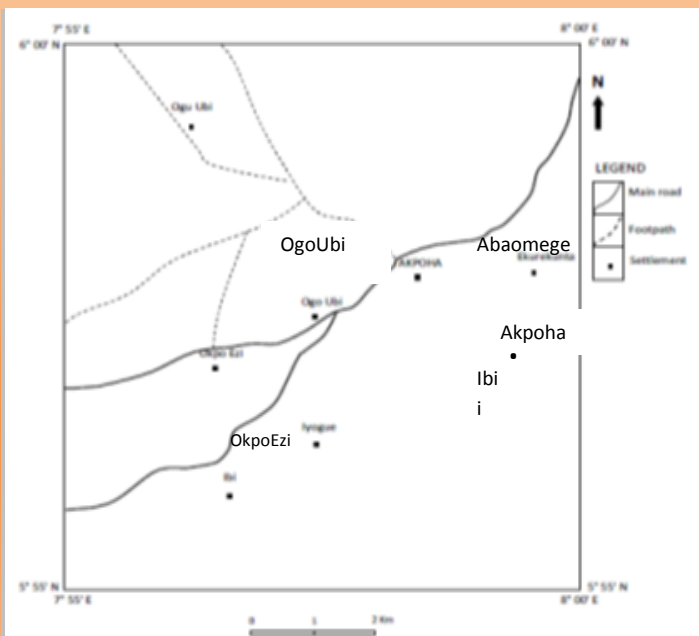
7° 55' E
8° 00' E
6° 00' N
6° 00' N
Ogu Ubi
N
LEGEND
Main road
Footpath
Settlement
OgoUbi
Abaomege
AKPOHA
Ekurekomla
Ogu Ubi
Akpoha
Okpo Ezi
Ibi
i
OkpoEzi
Iyogue
Ibi
5° 55' N
5° 55' N
7° 55' E
8° 00' E
0
1
2 Km